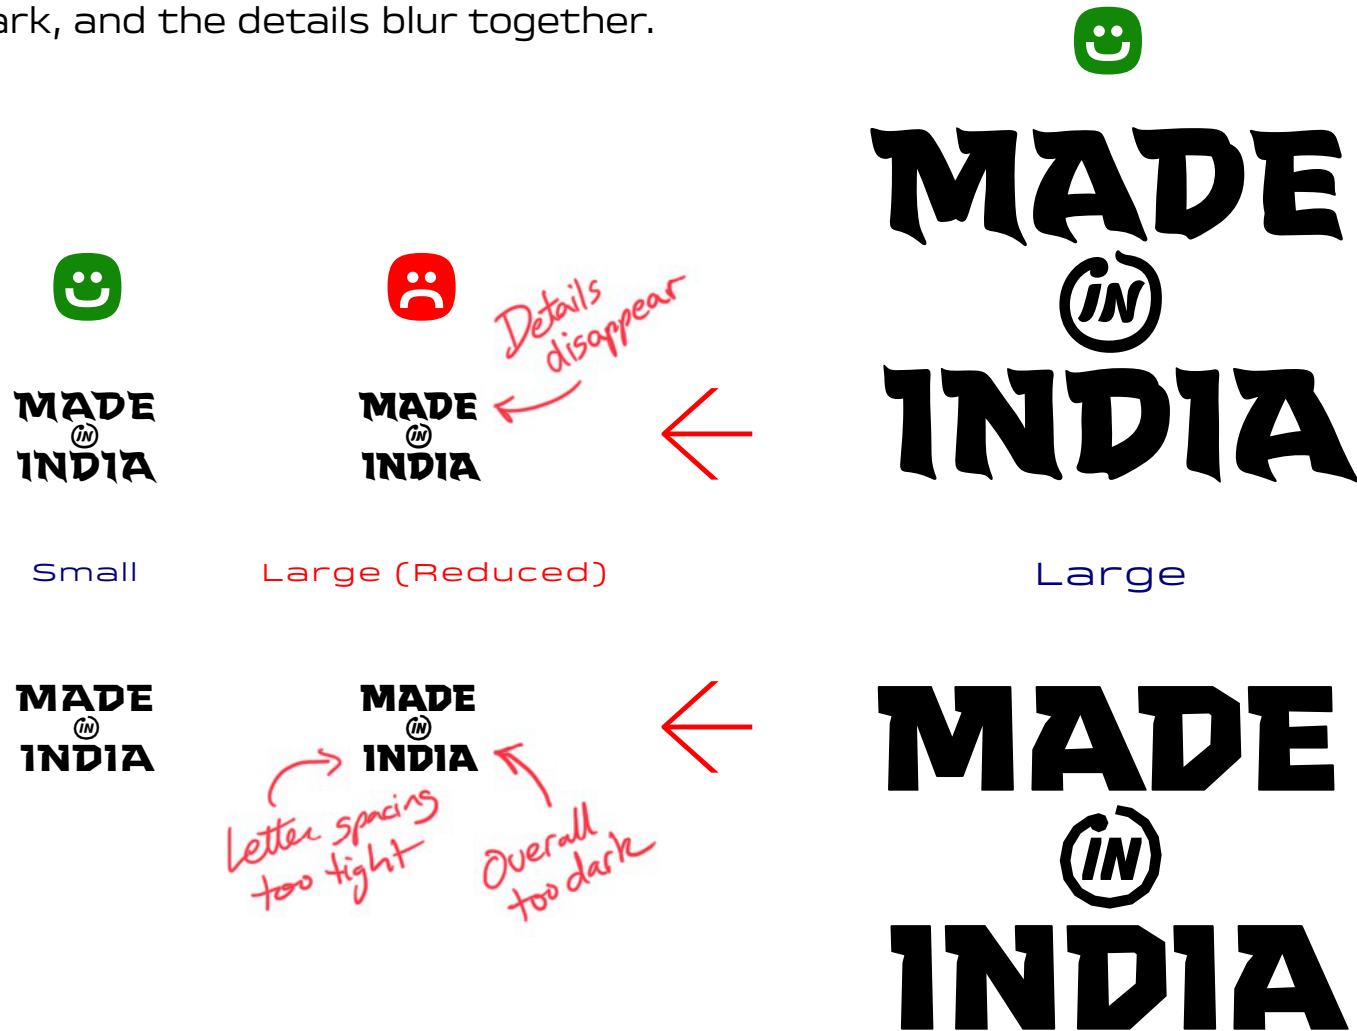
ark, and the details blur together.

MADE IN INDIA

MADE IN INDIA

MADE IN INDIA

Details disappear

Small

Large (Reduced)

Large

MADE IN INDIA

MADE IN INDIA

MADE IN INDIA

Letter spacing too tight

Overall too dark